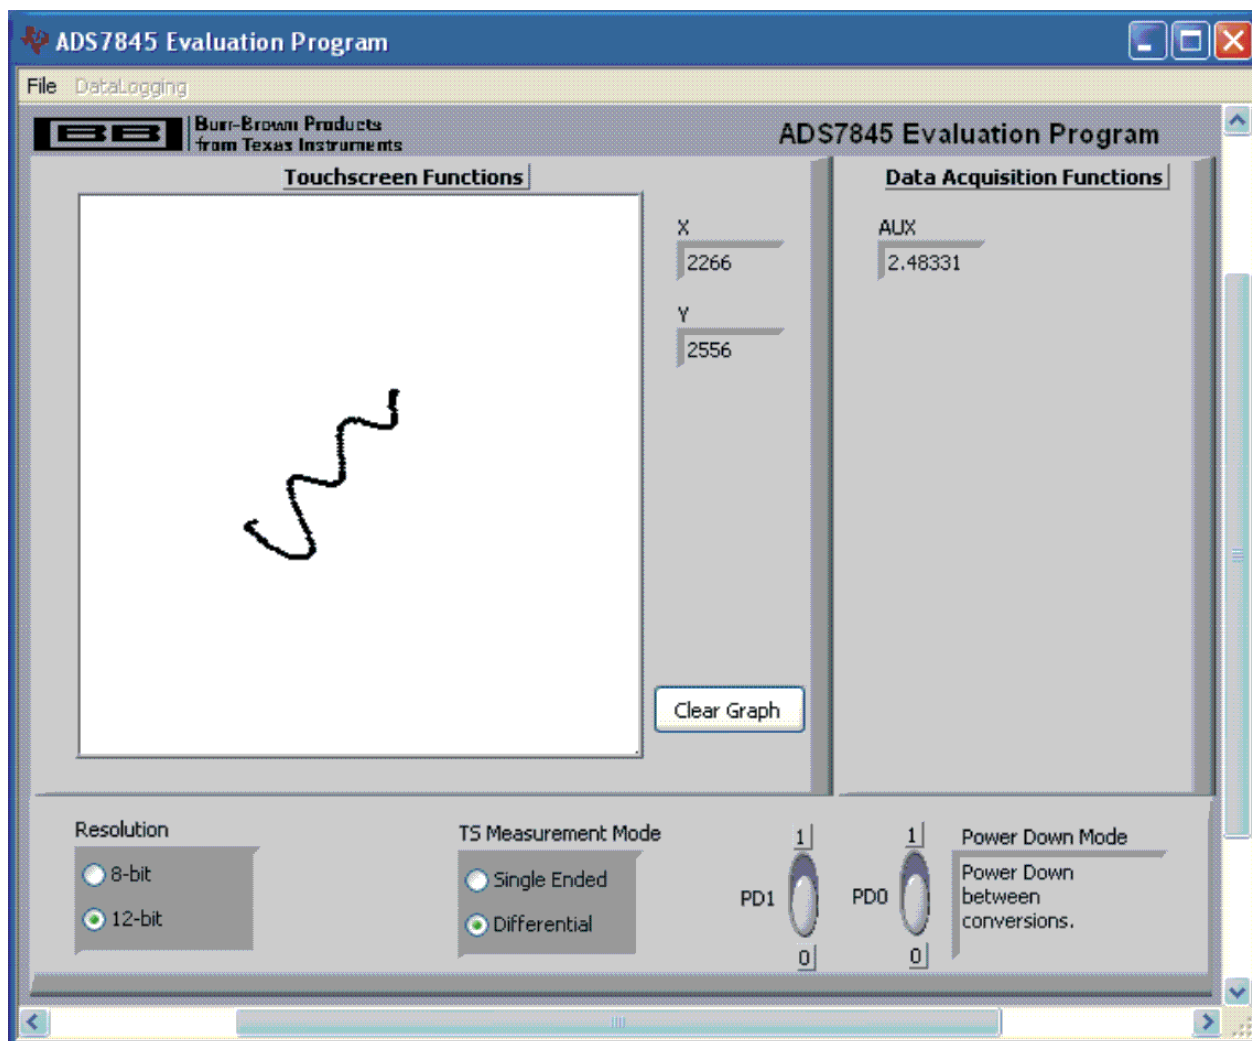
ADS7845 Evaluation Program

File DataLogging

BB Burr-Brown Products from Texas Instruments

ADS7845 Evaluation Program

Touchscreen Functions

X
2266

Y
2556

Clear Graph

Data Acquisition Functions

AUX
2.48331

Resolution
8-bit
12-bit

TS Measurement Mode
Single Ended
Differential

1
PD1
0

1
PD0
0

Power Down Mode
Power Down between conversions.